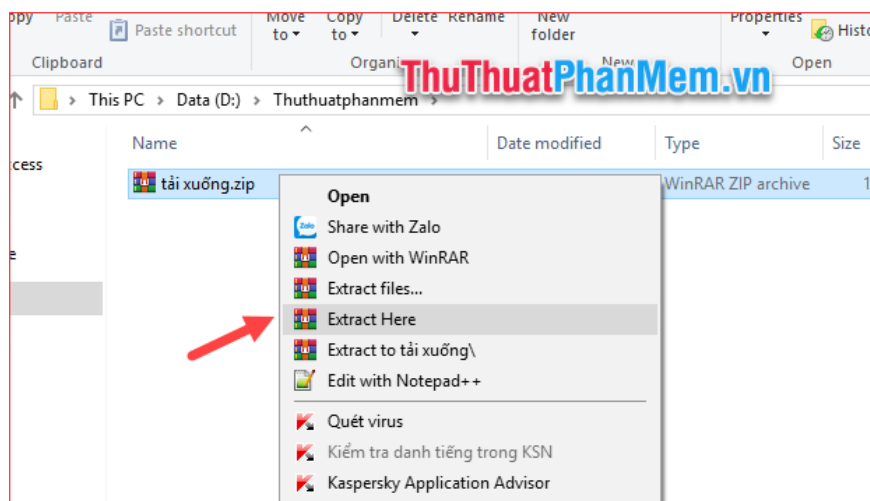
opy Paste Paste shortcut Move to Copy to Delete Rename New folder Properties Histo

Clipboard Organi New Open

ThuThuatPhanMem.vn

This PC > Data (D:) > Thuthuatphanmem >

Name Date modified Type Size

cess

e

tải xuống.zip WinRAR ZIP archive 1

Open
Share with Zalo
Open with WinRAR
Extract files...
Extract Here
Extract to tải xuống\
Edit with Notepad++
Quét virus
Kiểm tra danh tiếng trong KSN
Kaspersky Application Advisor